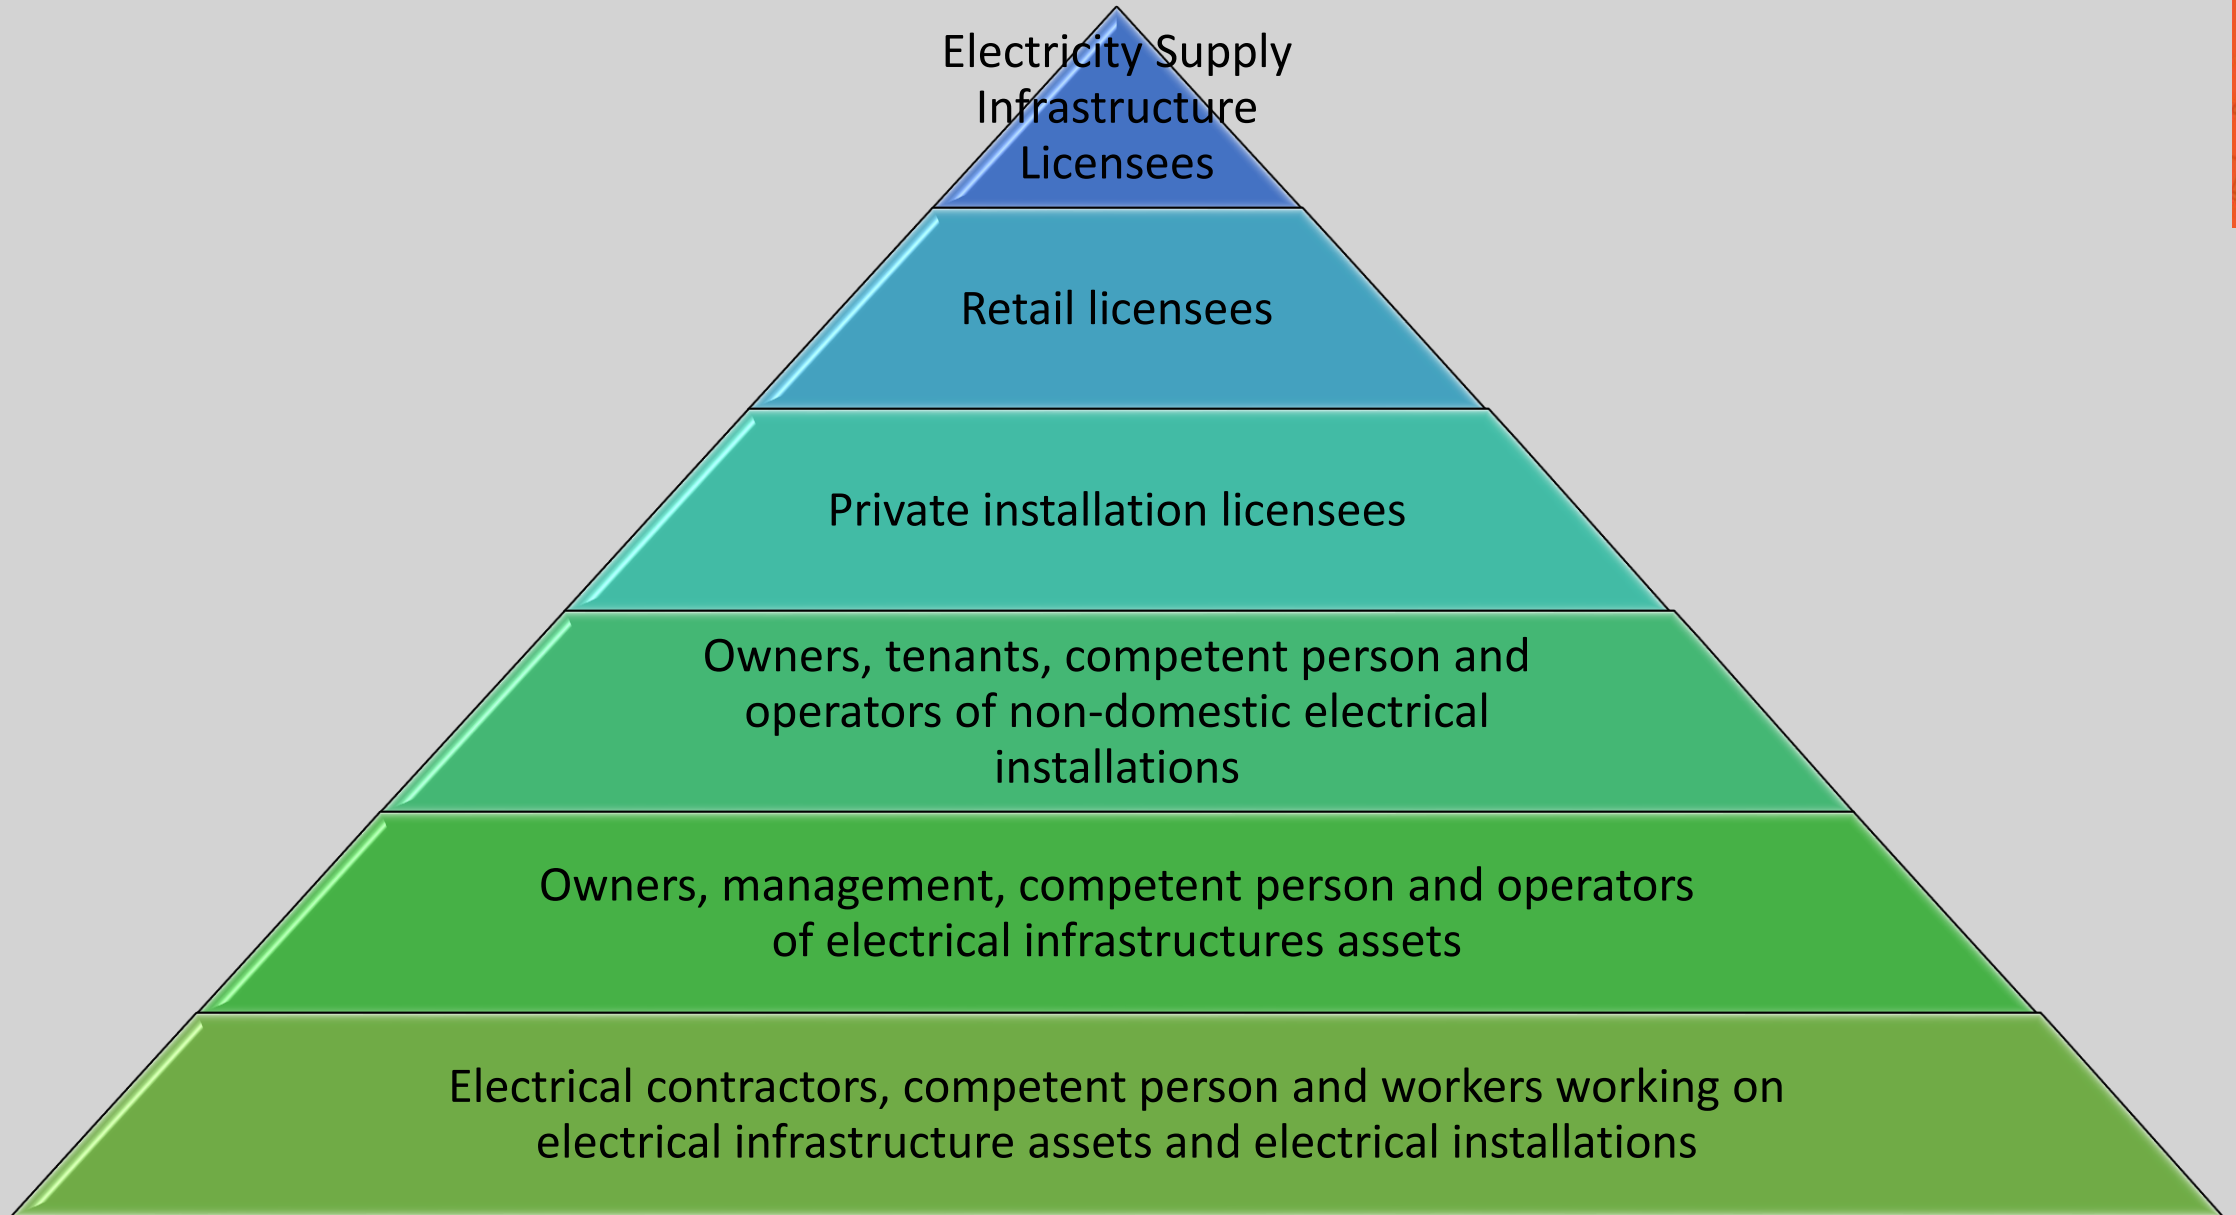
Electricity Supply Infrastructure Licensees

Retail licensees

Private installation licensees

Owners, tenants, competent person and operators of non-domestic electrical installations

Owners, management, competent person and operators of electrical infrastructures assets

Electrical contractors, competent person and workers working on electrical infrastructure assets and electrical installations